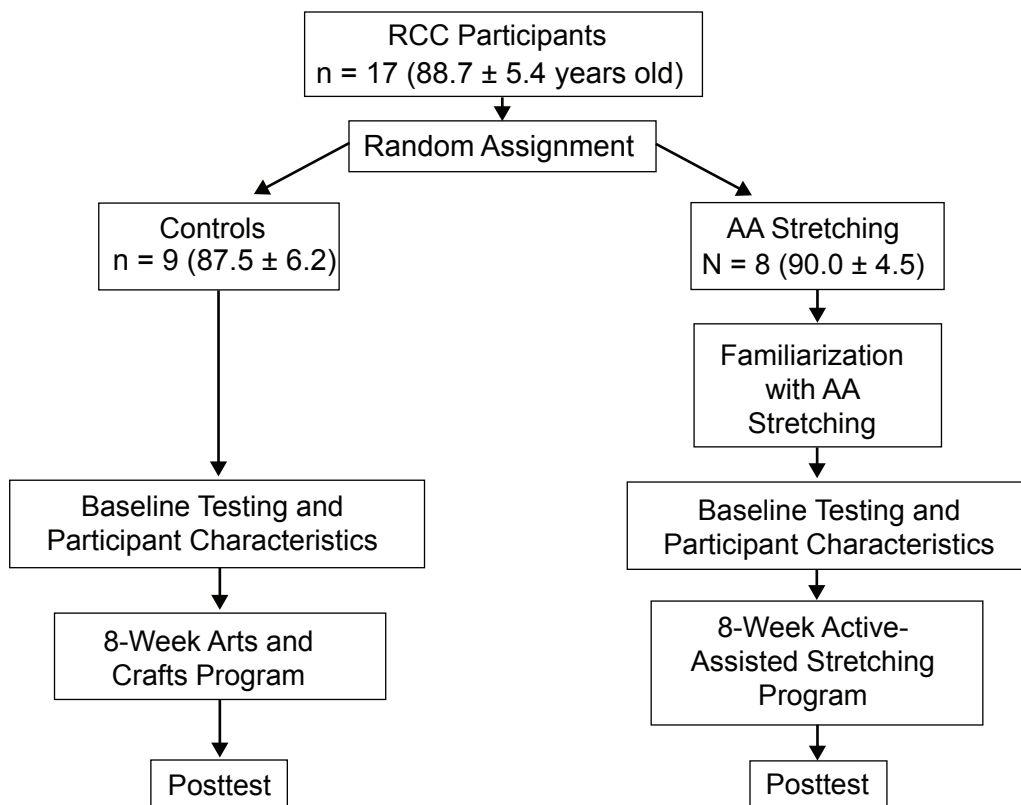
RCC Participants
n = 17 (88.7 ± 5.4 years old)

Random Assignment

Controls
n = 9 (87.5 ± 6.2)

Baseline Testing and Participant Characteristics

8-Week Arts and Crafts Program

Posttest

AA Stretching
N = 8 (90.0 ± 4.5)

Familiarization with AA Stretching

Baseline Testing and Participant Characteristics

8-Week Active-Assisted Stretching Program

Posttest